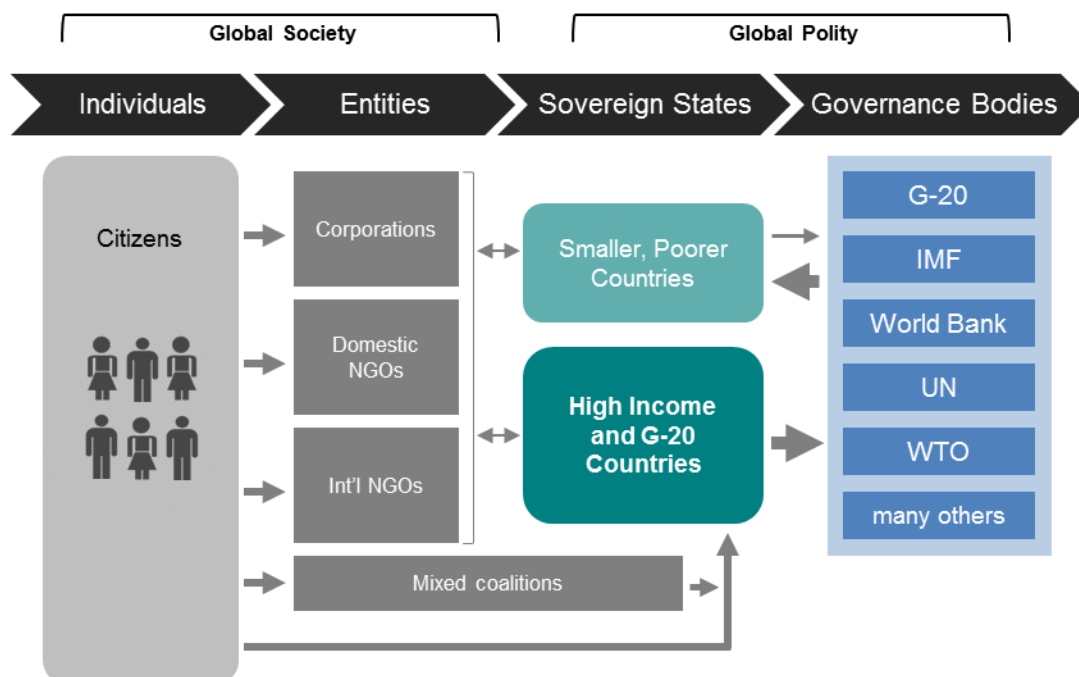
Global Society

Global Polity

Individuals

Entities

Sovereign States

Governance Bodies

Citizens

Corporations

Domestic NGOs

Int'l NGOs

Mixed coalitions

Smaller, Poorer Countries

High Income and G-20 Countries

G-20

IMF

World Bank

UN

WTO

many others